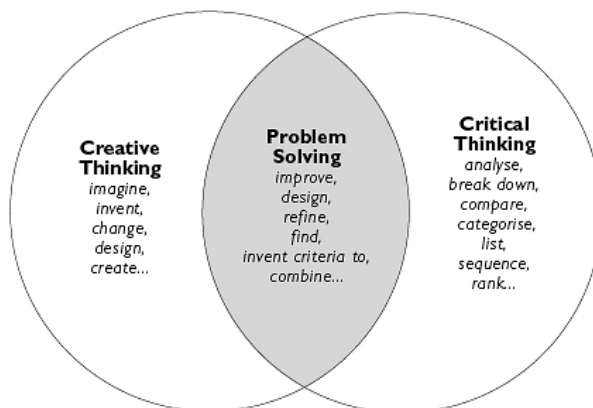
Creative Thinking
imagine,
invent,
change,
design,
create...

Problem Solving
improve,
design,
refine,
find,
invent criteria to,
combine...

Critical Thinking
analyse,
break down,
compare,
categorise,
list,
sequence,
rank...